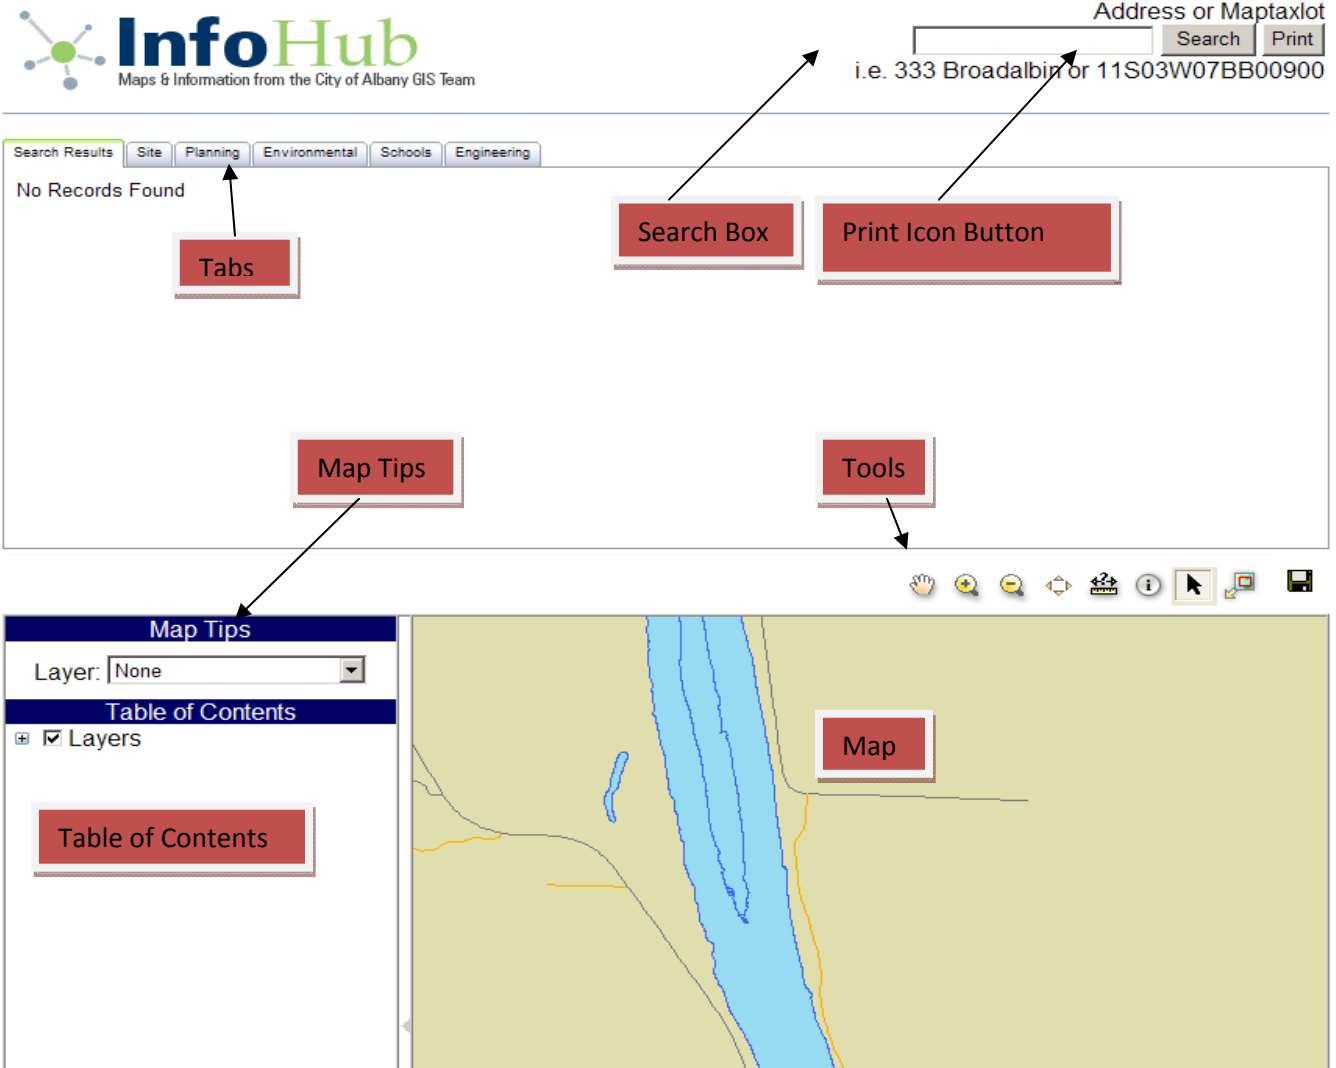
InfoHub
Maps & Information from the City of Albany GIS Team

Address or Maptaxlot
Search Print
i.e. 333 Broadalbin or 11S03W07BB00900

Search Results | Site | Planning | Environmental | Schools | Engineering

No Records Found

Tabs

Search Box

Print Icon Button

Map Tips

Tools

Map Tips
Layer: None
Table of Contents
Layers

Table of Contents

Map